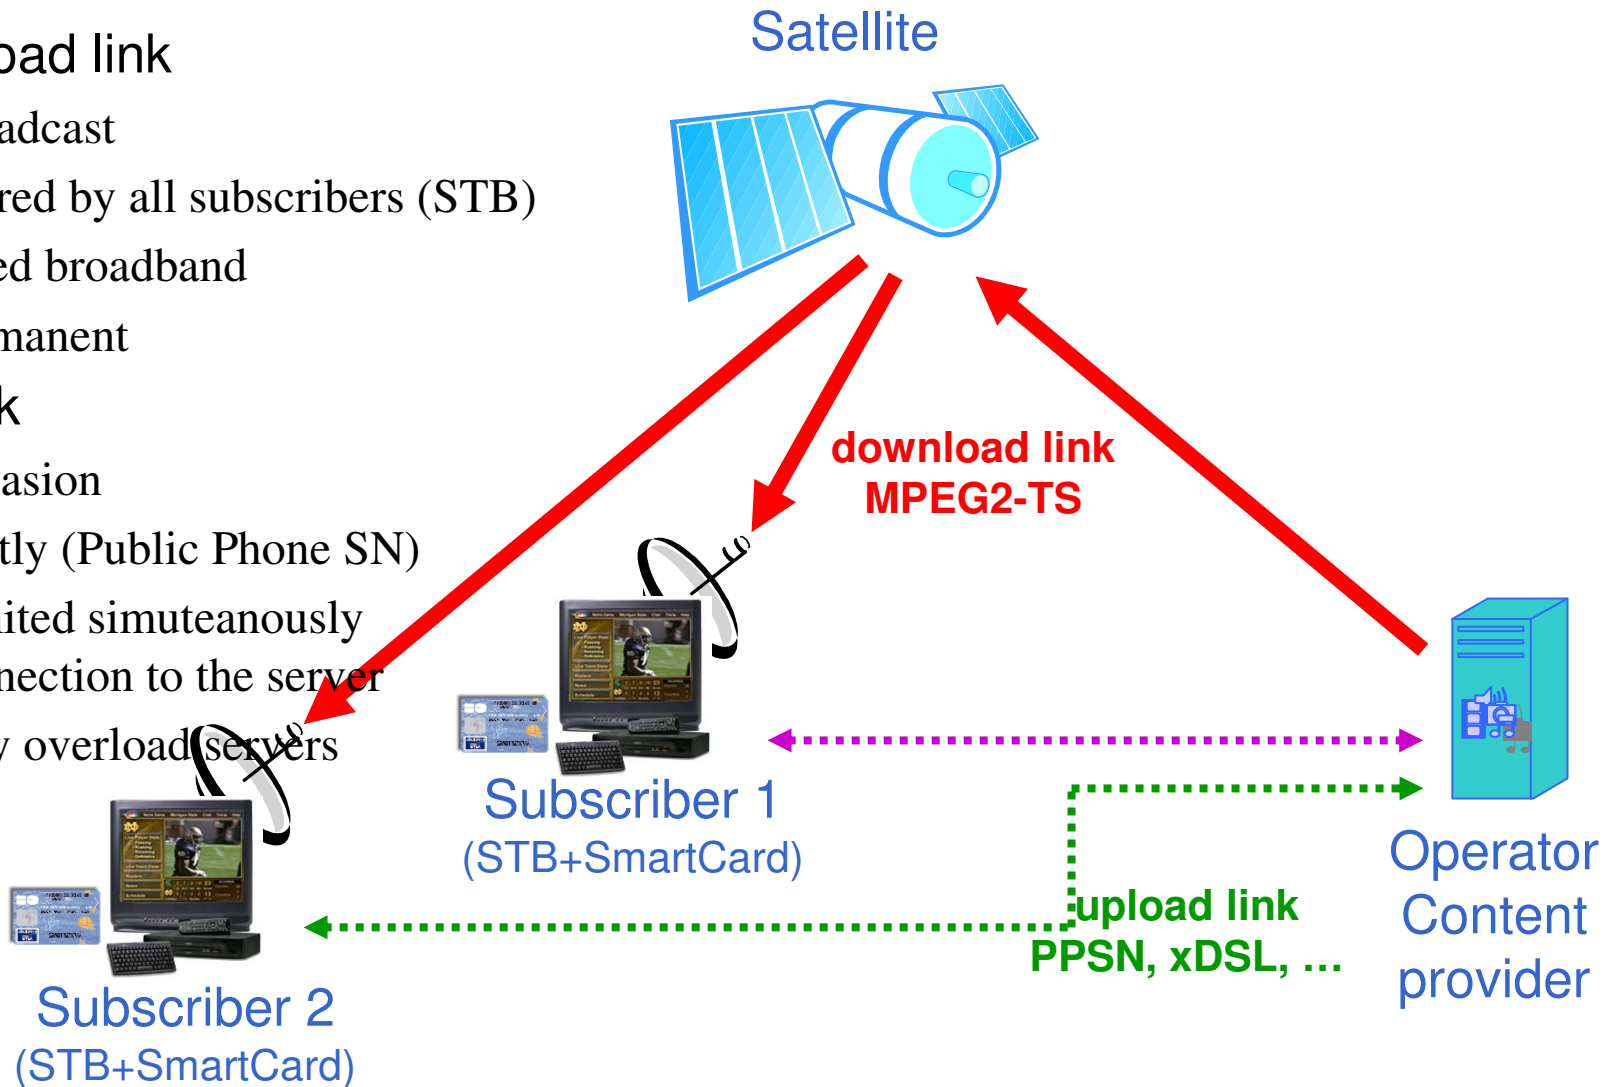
oad link
adcast
red by all subscribers (STB)
ed broadband
manent
k
asion
tly (Public Phone SN)
ited simuteanously
nection to the server
y overload servers

Satellite

download link
MPEG2-TS

Subscriber 1
(STB+SmartCard)

Subscriber 2
(STB+SmartCard)

upload link
PPSN, xDSL, ...

Operator
Content
provider